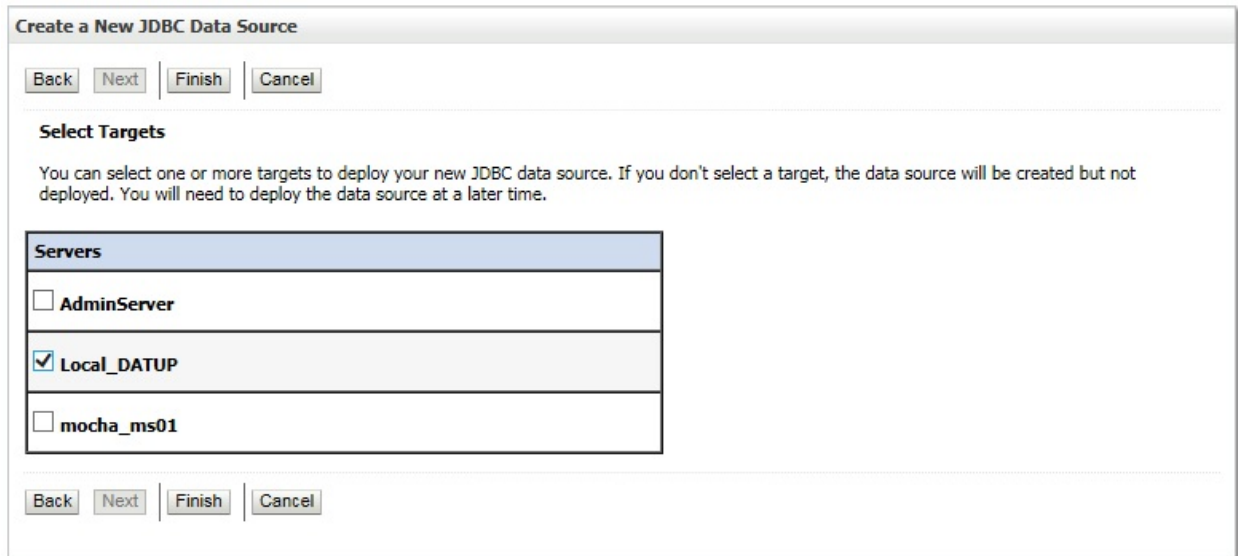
Create a New JDBC Data Source

Back Next Finish Cancel

Select Targets

You can select one or more targets to deploy your new JDBC data source. If you don't select a target, the data source will be created but not deployed. You will need to deploy the data source at a later time.

| Servers |
|---|
| ☐ AdminServer |
| ☑ Local_DATUP |
| ☐ mocha_ms01 |

Back Next Finish Cancel